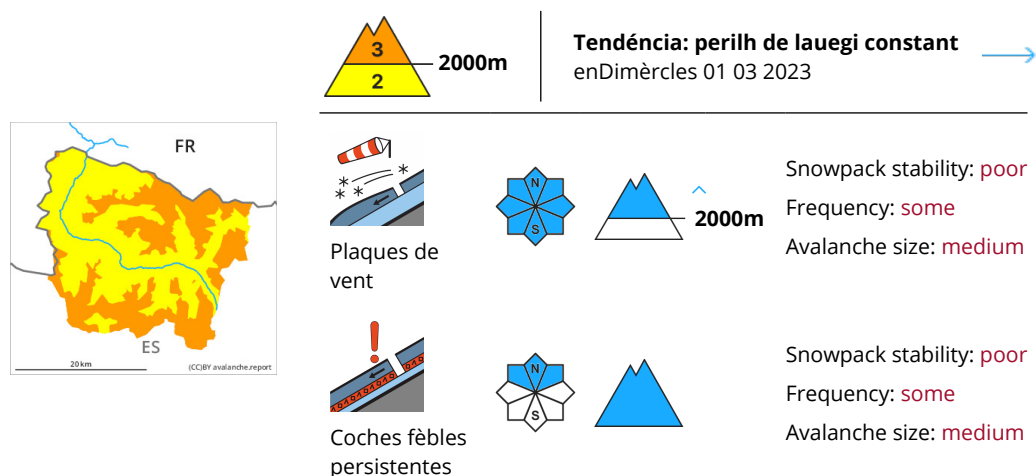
3
2
2000m

**Tendéncia: perilh de lauegi constant**
enDimèrcles 01 03 2023

FR
ES
20 km
(CC)BY avalanche.report

Plaques de vent

N
S

2000m

Snowpack stability: poor
Frequency: some
Avalanche size: medium

Coches fèbles persistentes

N
S

Snowpack stability: poor
Frequency: some
Avalanche size: medium